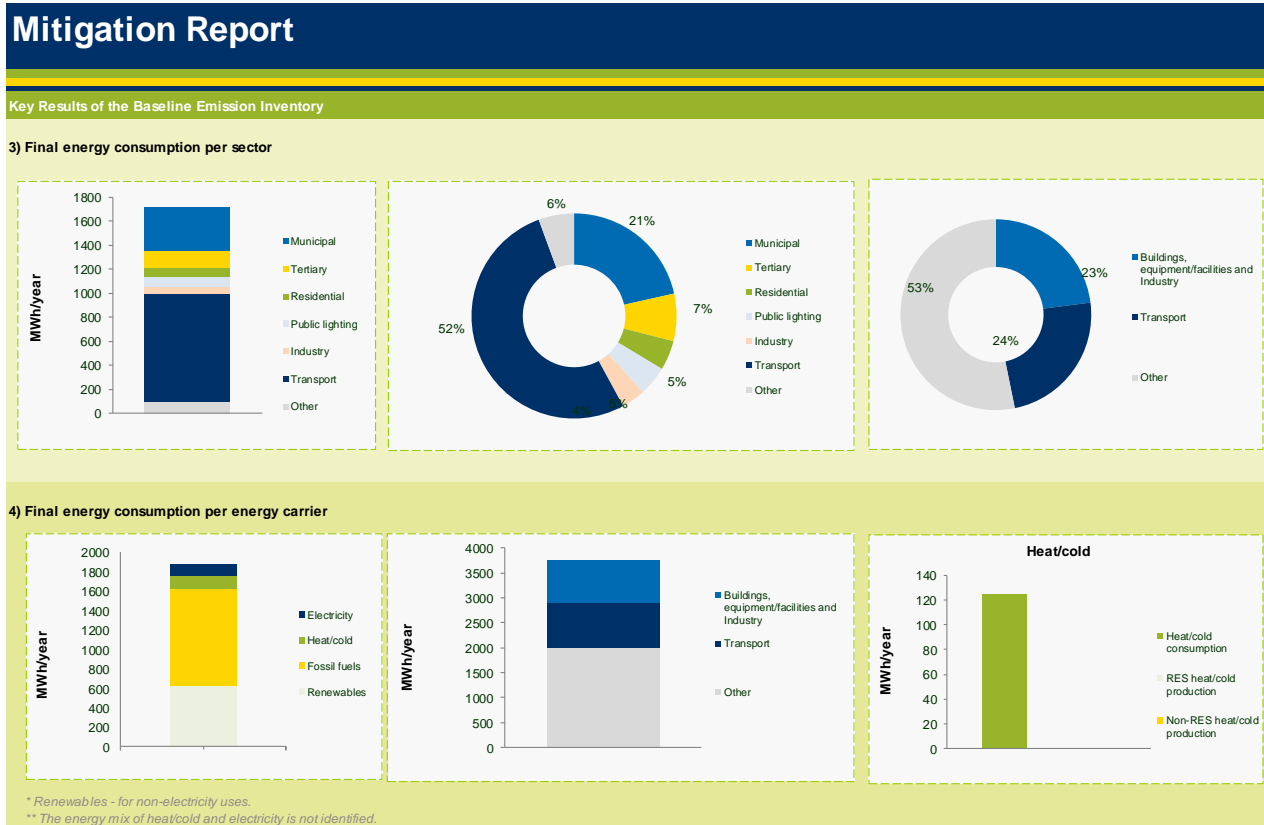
Mitigation Report

Key Results of the Baseline Emission Inventory

3) Final energy consumption per sector

MWh/year
1800
1600
1400
1200
1000
800
600
400
200
0

Municipal
Tertiary
Residential
Public lighting
Industry
Transport
Other

6%
21%
7%
5%
5%
2%
52%

Municipal
Tertiary
Residential
Public lighting
Industry
Transport
Other

23%
24%
53%

Buildings, equipment/facilities and Industry
Transport
Other

4) Final energy consumption per energy carrier

MWh/year
2000
1800
1600
1400
1200
1000
800
600
400
200
0

Electricity
Heat/cold
Fossil fuels
Renewables

MWh/year
4000
3500
3000
2500
2000
1500
1000
500
0

Buildings, equipment/facilities and Industry
Transport
Other

Heat/cold
MWh/year
140
120
100
80
60
40
20
0

Heat/cold consumption
RES heat/cold production
Non-RES heat/cold production

* Renewables - for non-electricity uses.
** The energy mix of heat/cold and electricity is not identified.